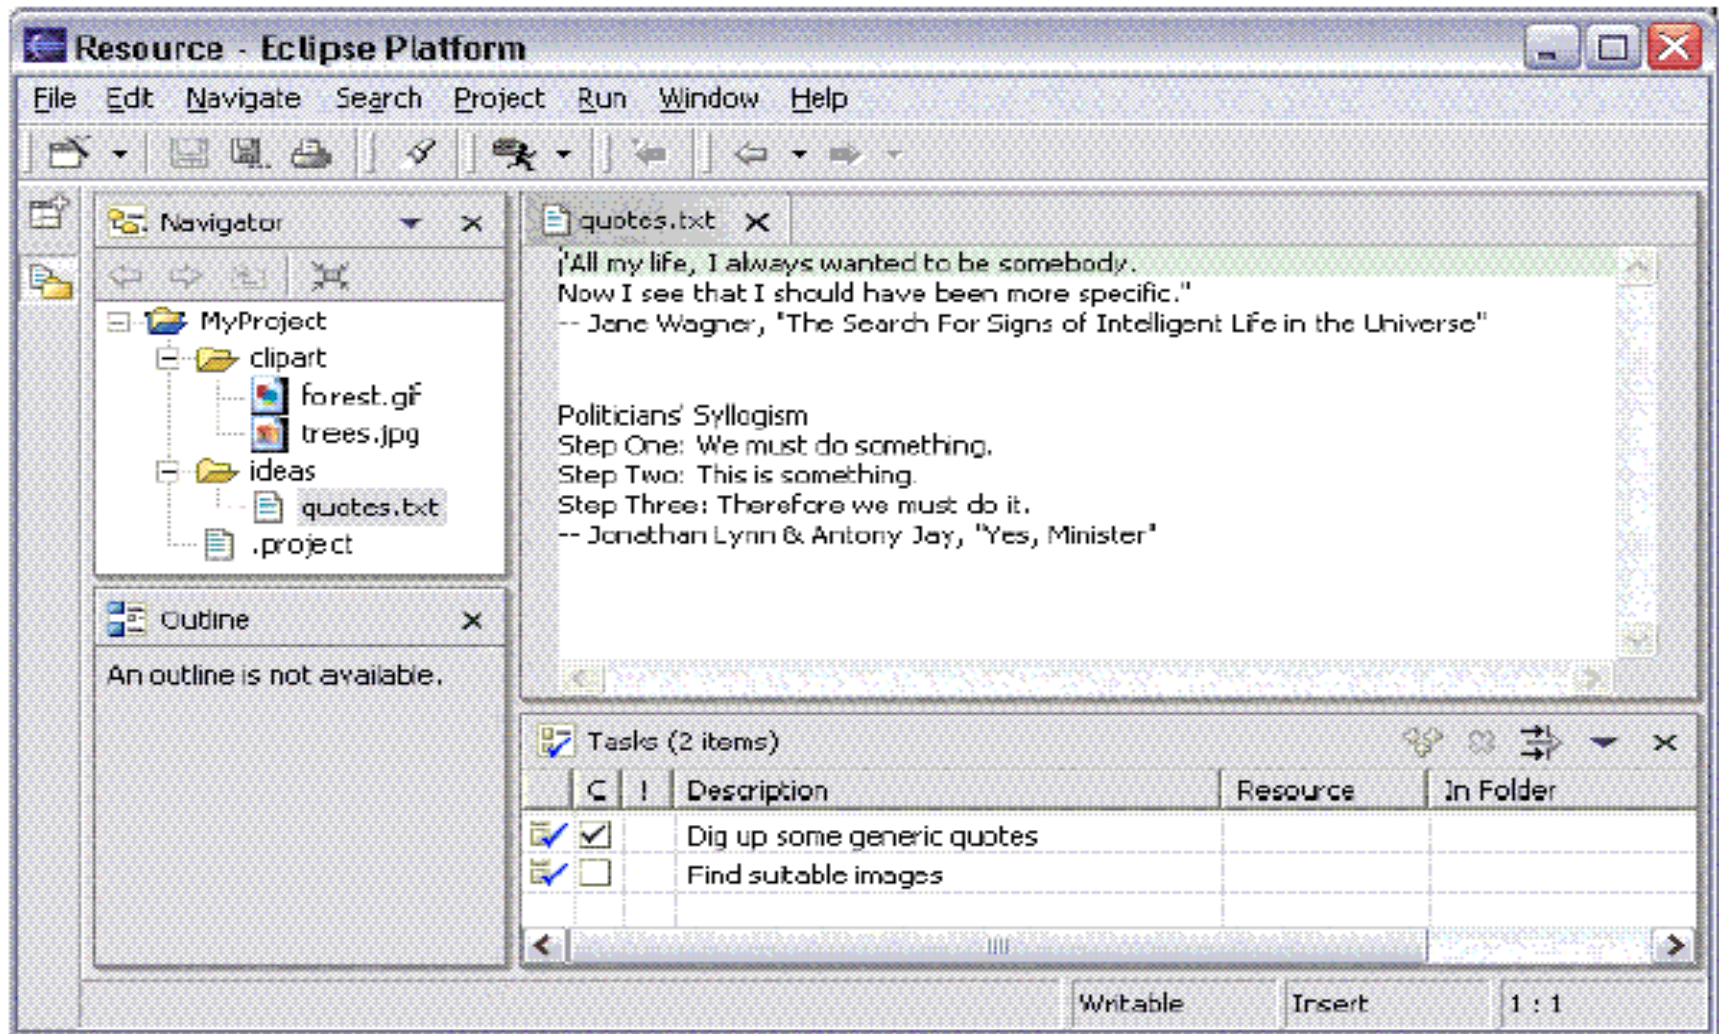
Resource - Eclipse Platform

File Edit Navigate Search Project Run Window Help

Navigator

MyProject
clipart
forest.gif
trees.jpg
ideas
quotes.txt
.project

Outline

An outline is not available.

quotes.txt

"All my life, I always wanted to be somebody.
Now I see that I should have been more specific."
-- Jane Wagner, "The Search For Signs of Intelligent Life in the Universe"

Politicians' Syllogism
Step One: We must do something.
Step Two: This is something.
Step Three: Therefore we must do it.
-- Jonathan Lynn & Antony Jay, "Yes, Minister"

Tasks (2 items)

| | C | ! | Description | Resource | In Folder |
|---|---|---|---|---|---|
| | ☑ | | Dig up some generic quotes | | |
| | ☐ | | Find suitable images | | |

Writable | Insert | 1 : 1